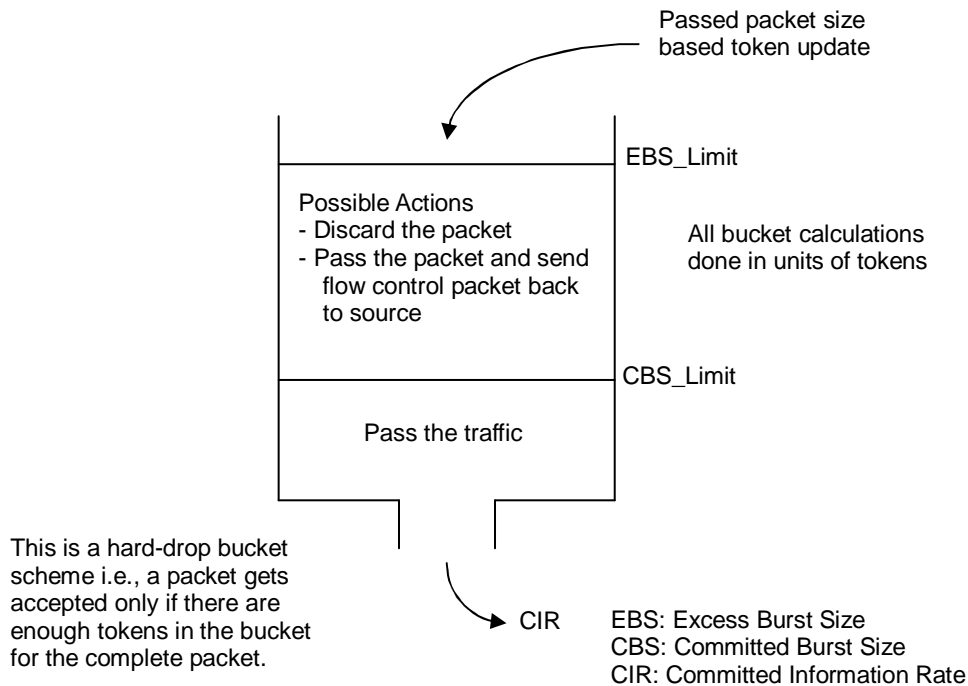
Passed packet size based token update

EBS_Limit

Possible Actions
- Discard the packet
- Pass the packet and send flow control packet back to source

All bucket calculations done in units of tokens

CBS_Limit

Pass the traffic

This is a hard-drop bucket scheme i.e., a packet gets accepted only if there are enough tokens in the bucket for the complete packet.

CIR

EBS: Excess Burst Size
CBS: Committed Burst Size
CIR: Committed Information Rate